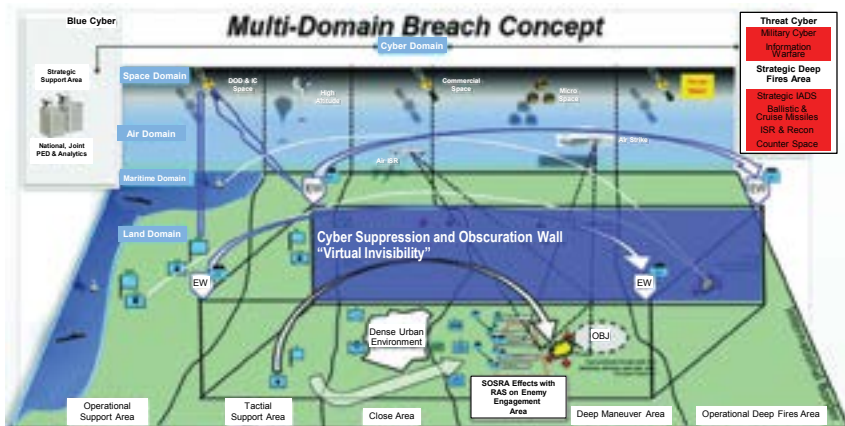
Multi-Domain Breach Concept

Blue Cyber

Strategic Support Area

National, Joint PED & Analytics

Threat Cyber

Military Cyber

Information Warfare

Strategic Deep Fires Area

Strategic IADS

Ballistic & Cruise Missiles

ISR & Recon

Counter Space

Cyber Domain

Space Domain

DOD & IC Space

High Altitude

Commercial Space

Micro Space

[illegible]

Air Domain

Air ISR

Air Strike

Maritime Domain

EW

Land Domain

Cyber Suppression and Obscuration Wall "Virtual Invisibility"

EW

EW

Dense Urban Environment

OBJ

SOSRA Effects with RAS on Enemy Engagement Area

Operational Support Area

Tactial Support Area

Close Area

Deep Maneuver Area

Operational Deep Fires Area